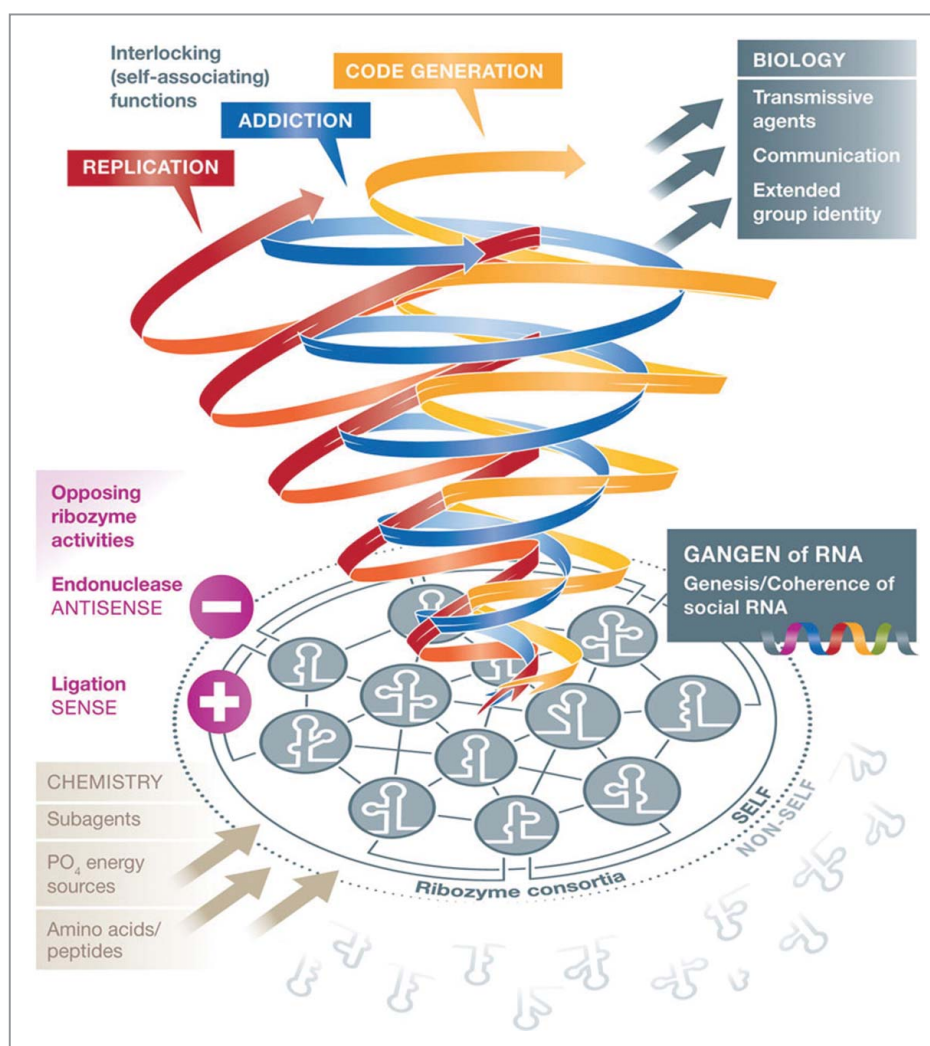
Interlocking (self-associating) functions

CODE GENERATION

ADDICTION

REPLICATION

BIOLOGY

Transmissive agents

Communication

Extended group identity

Opposing ribozyme activities

Endonuclease ANTISENSE

Ligation SENSE

GANGEN of RNA

Genesis/Coherence of social RNA

CHEMISTRY

Subagents

$PO_4$ energy sources

Amino acids/ peptides

SELF

NON-SELF

Ribozyme consortia